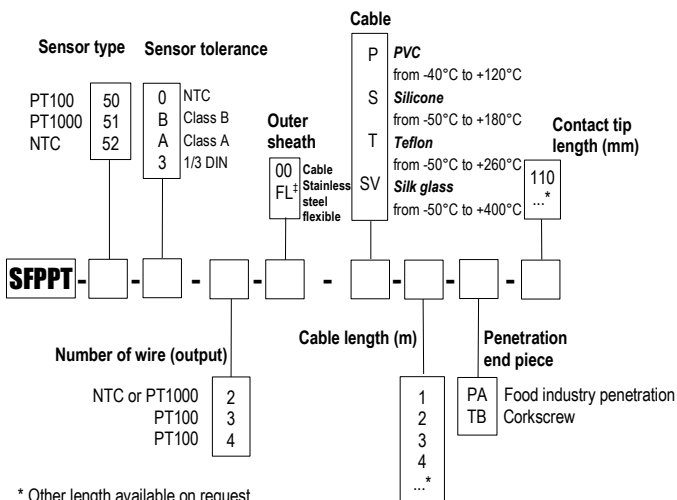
Sensor type

| | |
|---|---|
| PT100 | 50 |
| PT1000 | 51 |
| NTC | 52 |

Sensor tolerance

| | |
|---|---|
| 0 | NTC |
| B | Class B |
| A | Class A |
| 3 | 1/3 DIN |

Outer sheath

| | |
|---|---|
| 00 | Cable |
| FL‡ | Stainless steel flexible |

Cable

| | |
|---|---|
| P | **PVC** from -40°C to +120°C |
| S | **Silicone** from -50°C to +180°C |
| T | **Teflon** from -50°C to +260°C |
| SV | **Silk glass** from -50°C to +400°C |

Contact tip length (mm)

110
...*

SFPPT - - - - - - - -

Number of wire (output)

| | |
|---|---|
| NTC or PT1000 | 2 |
| PT100 | 3 |
| PT100 | 4 |

Cable length (m)

1
2
3
4
...*

Penetration end piece

| | |
|---|---|
| PA | Food industry penetration |
| TB | Corkscrew |

* Other length available on request